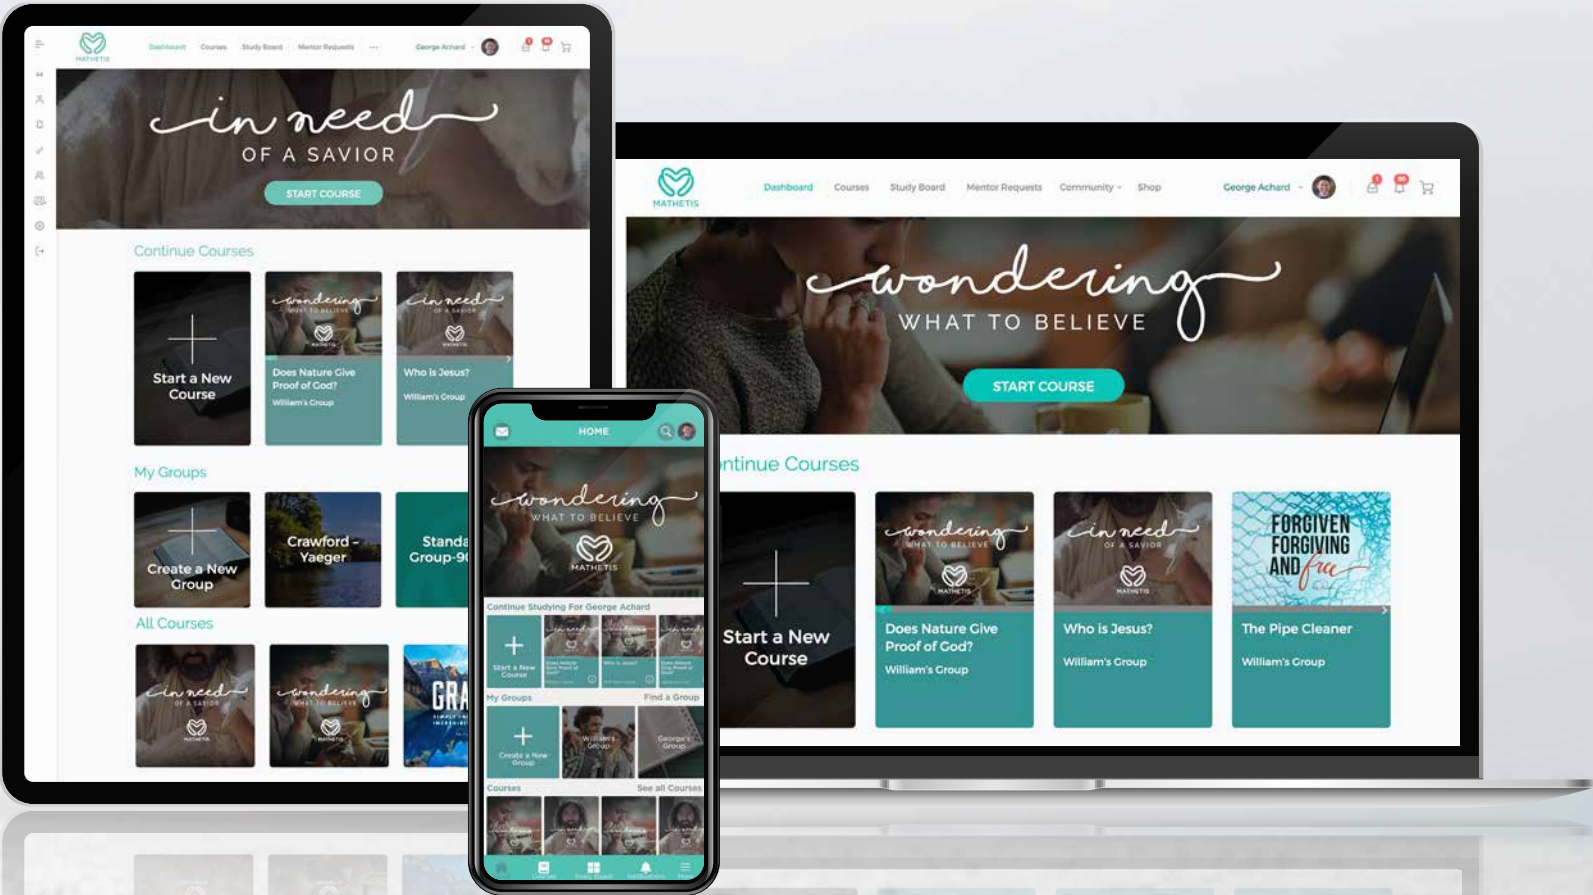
MATHETIS

Dashboard Courses Study Board Mentor Requests ··· George Achard

in need
OF A SAVIOR

START COURSE

Continue Courses

Start a New Course

wondering
WHAT TO BELIEVE
MATHETIS
Does Nature Give Proof of God?
William's Group

in need
OF A SAVIOR
MATHETIS
Who is Jesus?
William's Group

My Groups

Create a New Group

Crawford - Yaeger

Standa Group-9

All Courses

in need
OF A SAVIOR
MATHETIS

wondering
WHAT TO BELIEVE
MATHETIS

GRA

HOME

wondering
WHAT TO BELIEVE
MATHETIS

Continue Studying For George Achard

Start a New Course

My Groups Find a Group

Create a New Group

William's Group

George's Group

Courses See all Courses

MATHETIS

Dashboard Courses Study Board Mentor Requests Community Shop George Achard

wondering
WHAT TO BELIEVE

START COURSE

ntinue Courses

Start a New Course

wondering
WHAT TO BELIEVE
MATHETIS
Does Nature Give Proof of God?
William's Group

in need
OF A SAVIOR
MATHETIS
Who is Jesus?
William's Group

FORGIVEN FORGIVING AND free
The Pipe Cleaner
William's Group